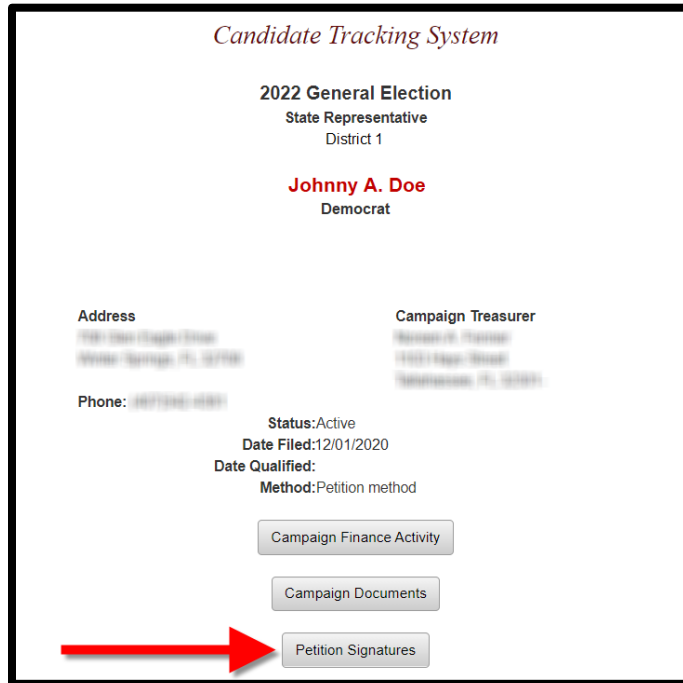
Candidate Tracking System

2022 General Election
State Representative
District 1

Johnny A. Doe
Democrat

Address
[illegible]
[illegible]

Campaign Treasurer
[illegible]
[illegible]
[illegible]

Phone: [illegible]

Status:Active
Date Filed:12/01/2020
Date Qualified:
Method:Petition method

Campaign Finance Activity

Campaign Documents

Petition Signatures